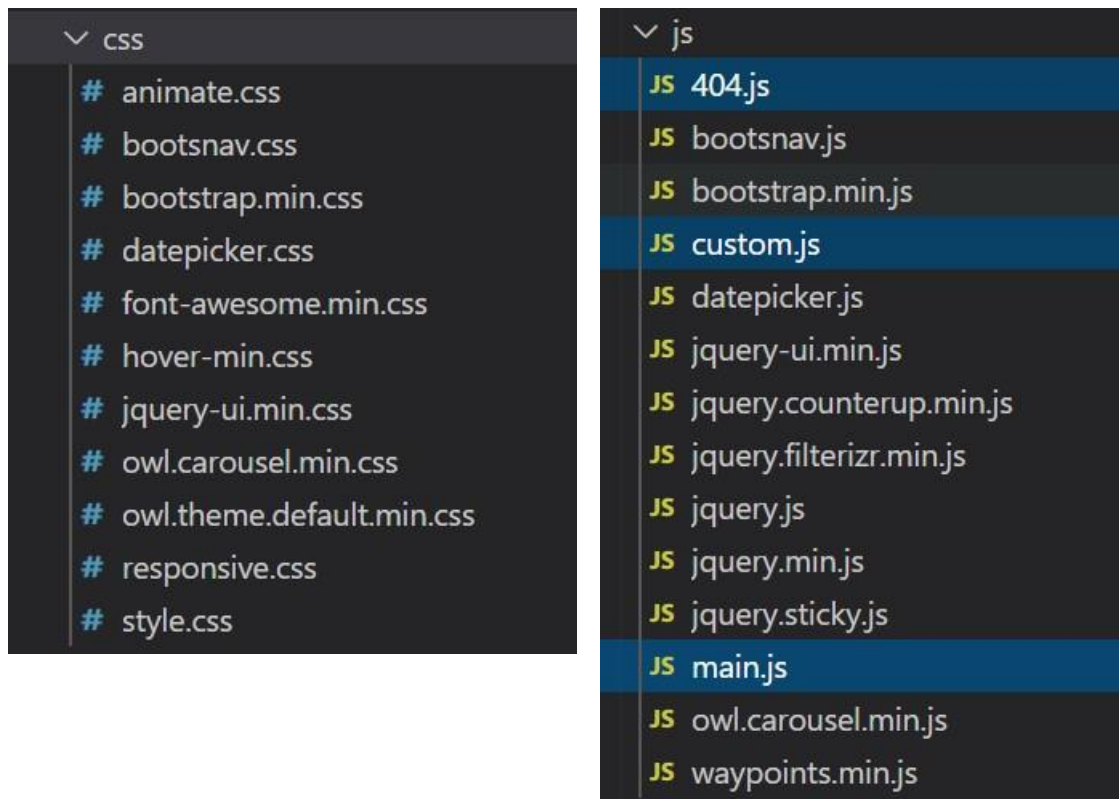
css
# animate.css
# bootsnav.css
# bootstrap.min.css
# datepicker.css
# font-awesome.min.css
# hover-min.css
# jquery-ui.min.css
# owl.carousel.min.css
# owl.theme.default.min.css
# responsive.css
# style.css

js
JS 404.js
JS bootsnav.js
JS bootstrap.min.js
JS custom.js
JS datepicker.js
JS jquery-ui.min.js
JS jquery.counterup.min.js
JS jquery.filterizr.min.js
JS jquery.js
JS jquery.min.js
JS jquery.sticky.js
JS main.js
JS owl.carousel.min.js
JS waypoints.min.js